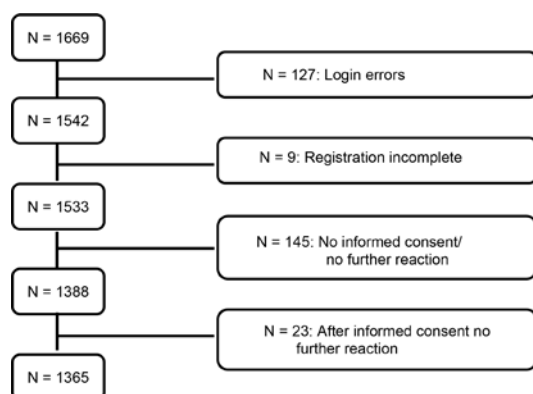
N = 1669

N = 127: Login errors

N = 1542

N = 9: Registration incomplete

N = 1533

N = 145: No informed consent/ no further reaction

N = 1388

N = 23: After informed consent no further reaction

N = 1365